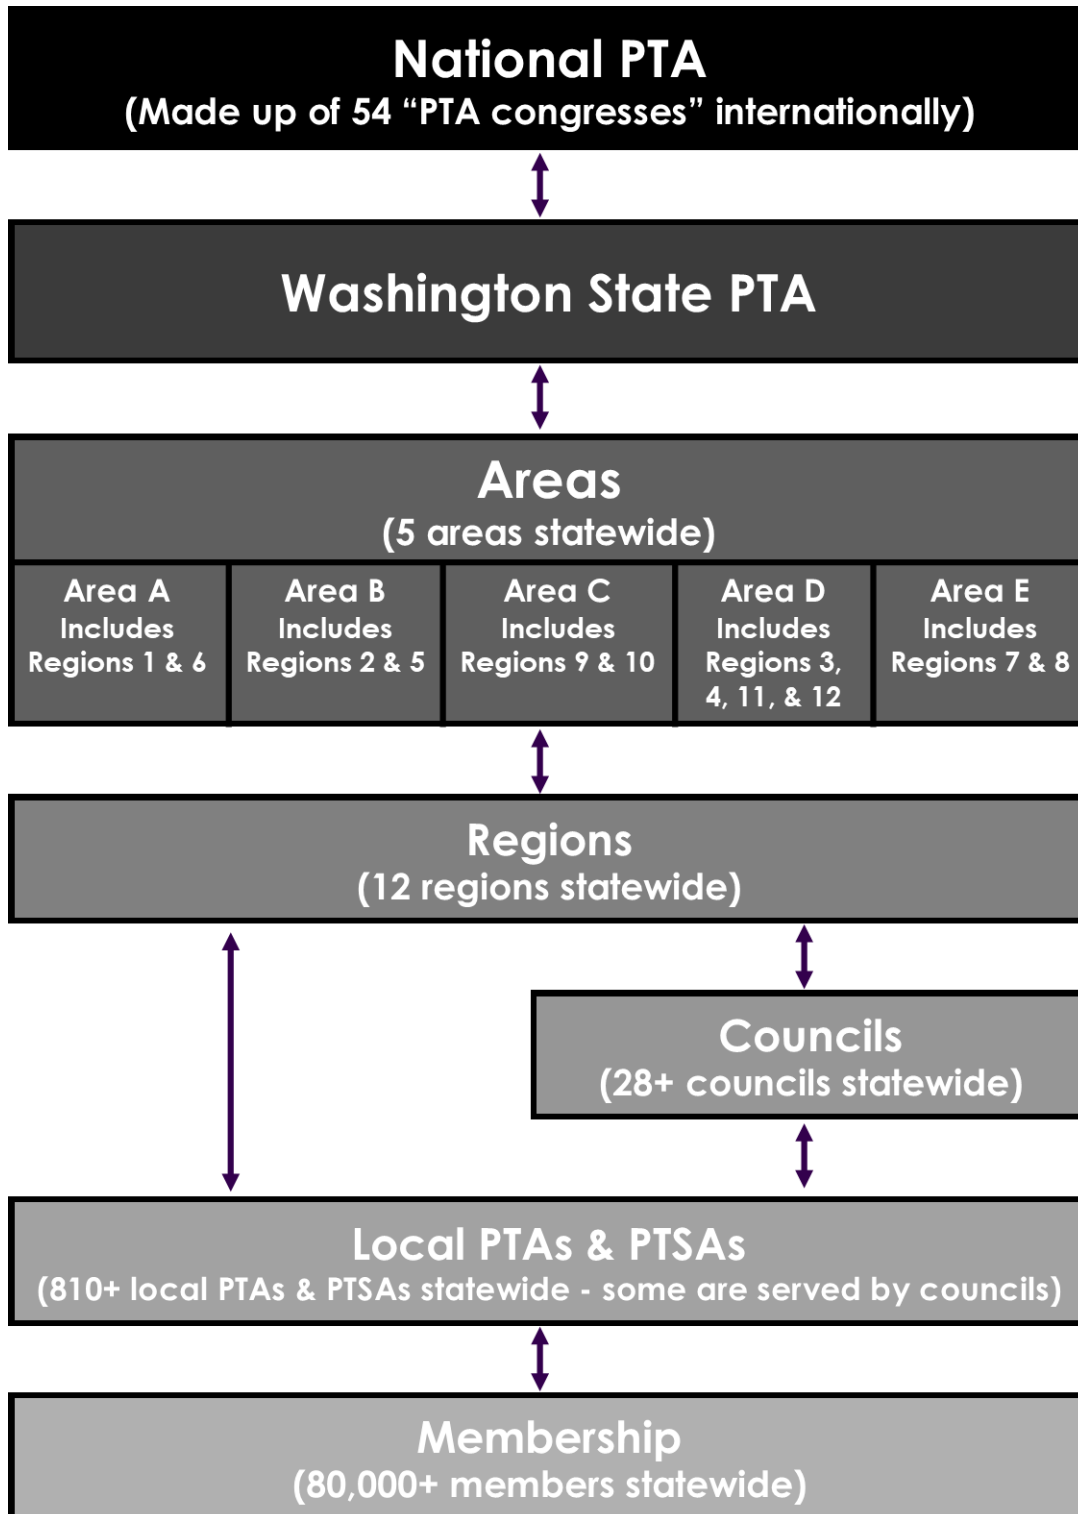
National PTA
(Made up of 54 “PTA congresses” internationally)

Washington State PTA

Areas
(5 areas statewide)

Area A
Includes
Regions 1 & 6

Area B
Includes
Regions 2 & 5

Area C
Includes
Regions 9 & 10

Area D
Includes
Regions 3, 4, 11, & 12

Area E
Includes
Regions 7 & 8

Regions
(12 regions statewide)

Councils
(28+ councils statewide)

Local PTAs & PTSAs
(810+ local PTAs & PTSAs statewide - some are served by councils)

Membership
(80,000+ members statewide)